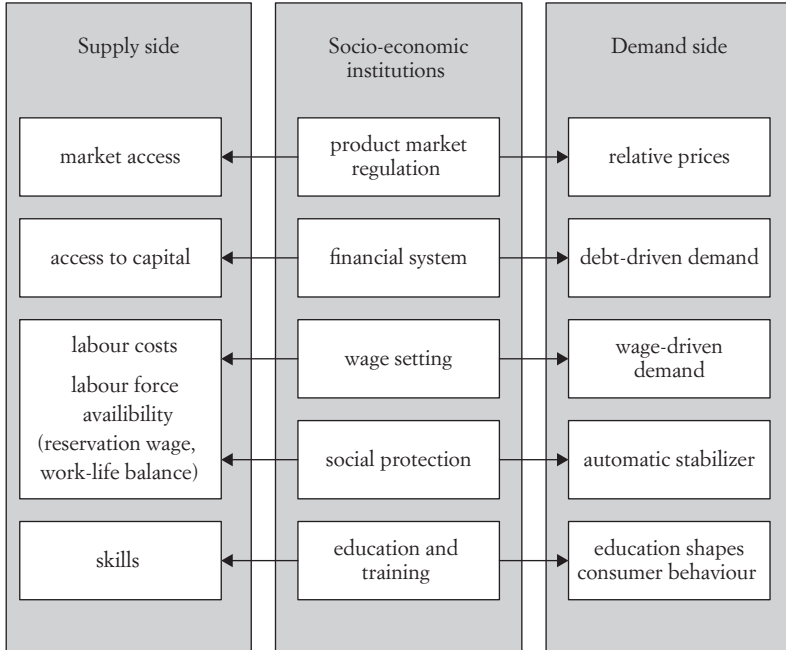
Supply side

Socio-economic institutions

Demand side

market access

product market regulation

relative prices

access to capital

financial system

debt-driven demand

labour costs

labour force availibility (reservation wage, work-life balance)

wage setting

wage-driven demand

social protection

automatic stabilizer

skills

education and training

education shapes consumer behaviour